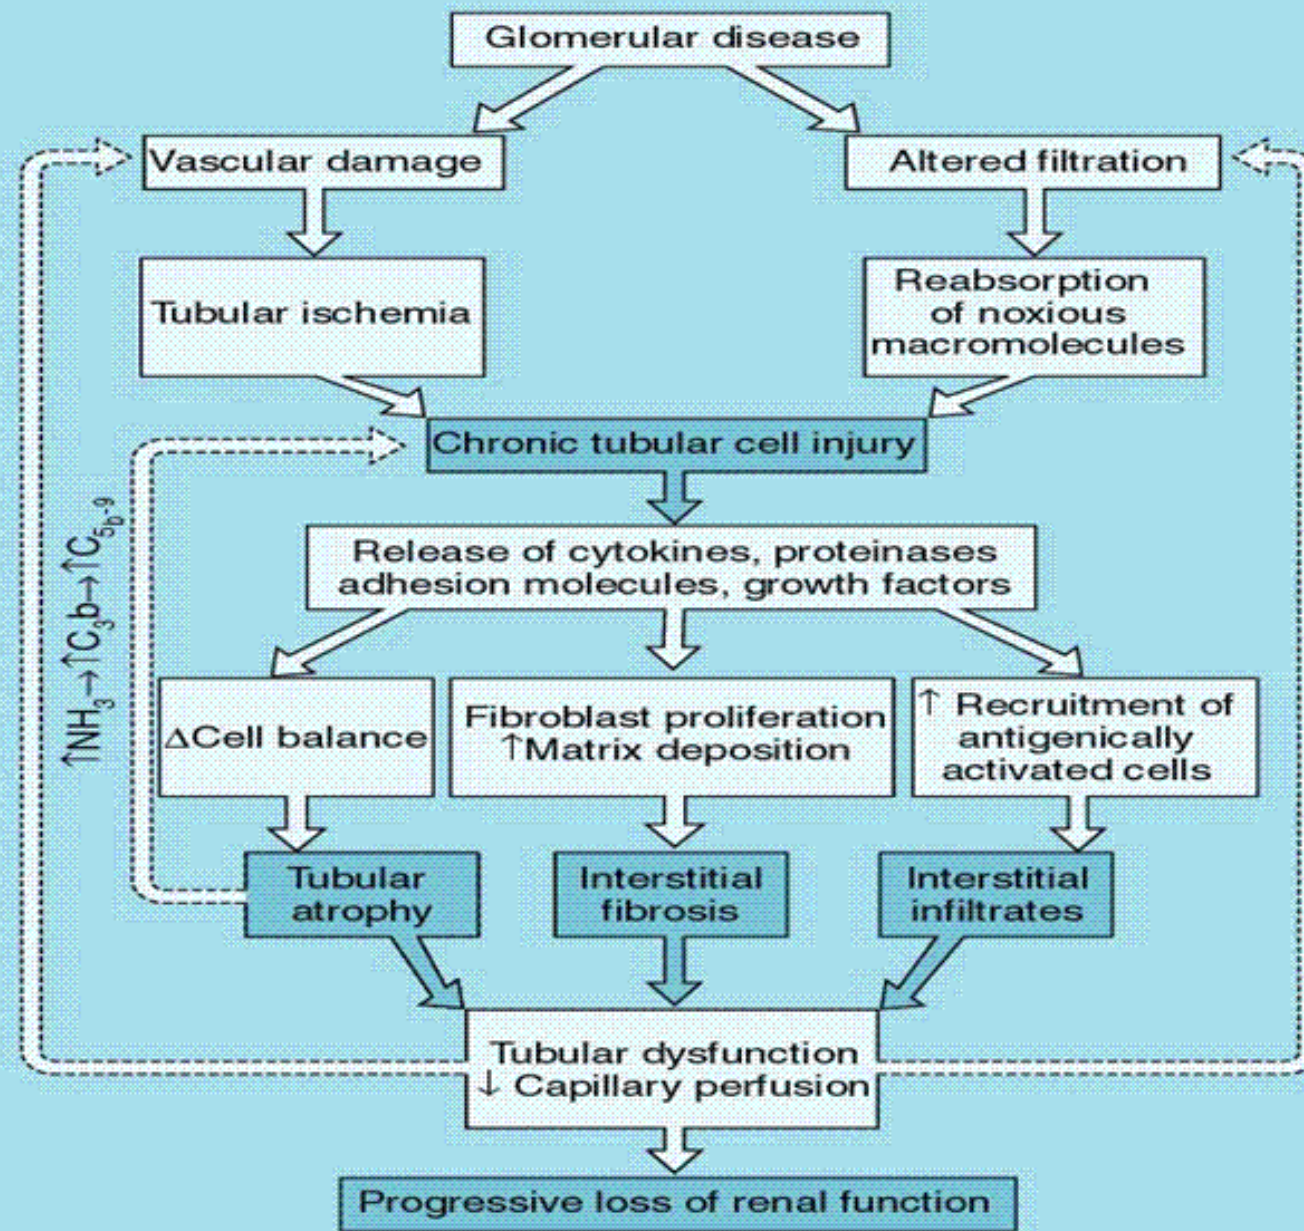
Glomerular disease

Vascular damage

Altered filtration

Tubular ischemia

Reabsorption of noxious macromolecules

Chronic tubular cell injury

$\uparrow NH_3 \rightarrow \uparrow C_3b \rightarrow \uparrow C_{5b-9}$

Release of cytokines, proteinases adhesion molecules, growth factors

$\Delta$Cell balance

Fibroblast proliferation $\uparrow$Matrix deposition

$\uparrow$ Recruitment of antigenically activated cells

Tubular atrophy

Interstitial fibrosis

Interstitial infiltrates

Tubular dysfunction
$\downarrow$ Capillary perfusion

Progressive loss of renal function